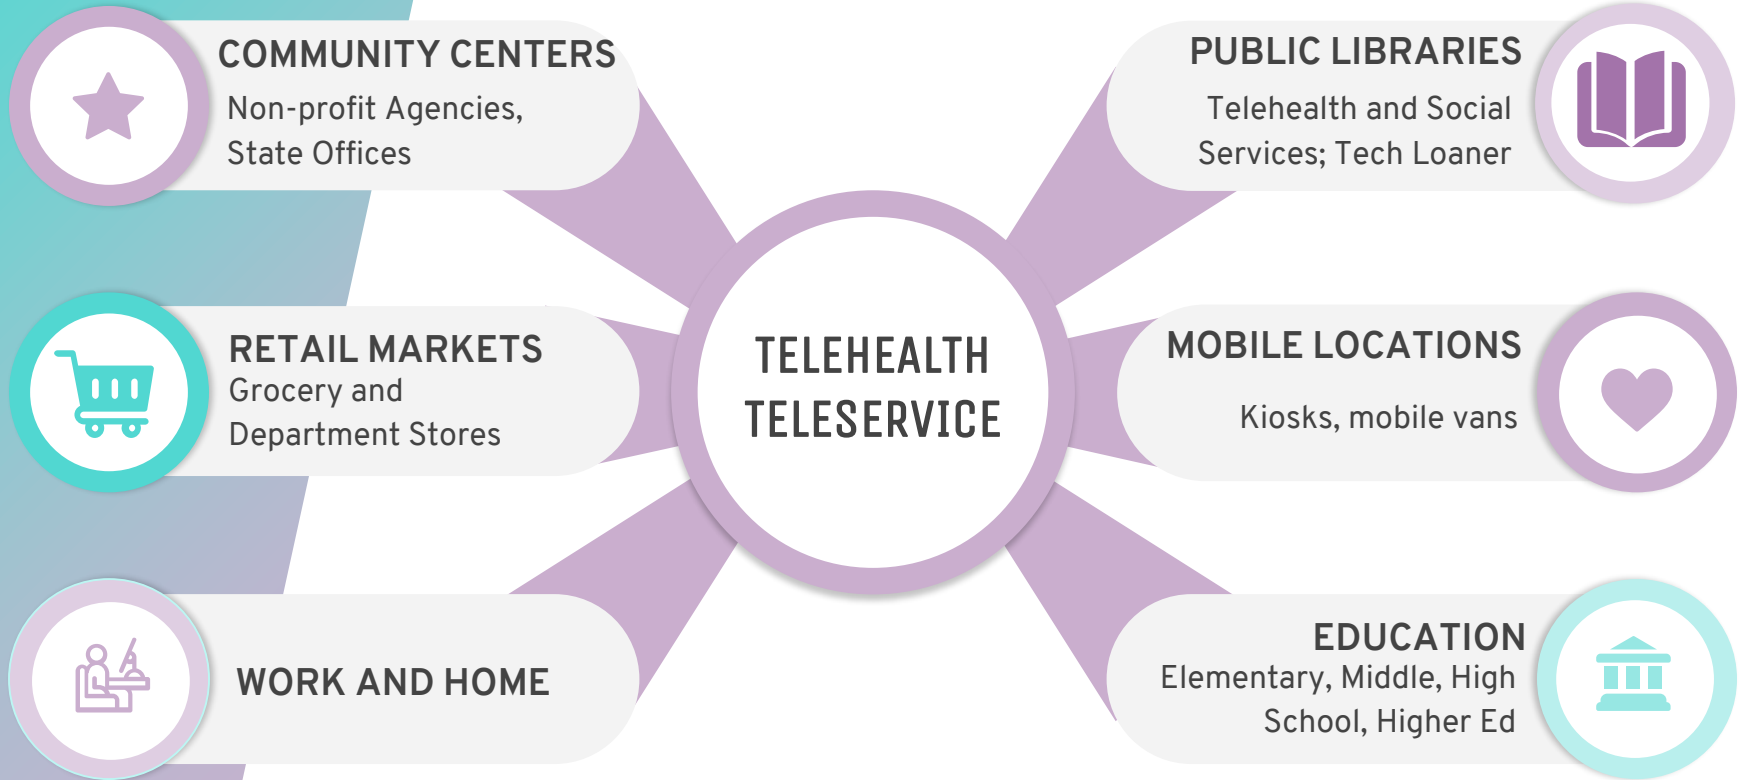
COMMUNITY CENTERS
Non-profit Agencies, State Offices

PUBLIC LIBRARIES
Telehealth and Social Services; Tech Loaner

RETAIL MARKETS
Grocery and Department Stores

TELEHEALTH TELESERVICE

MOBILE LOCATIONS
Kiosks, mobile vans

WORK AND HOME

EDUCATION
Elementary, Middle, High School, Higher Ed